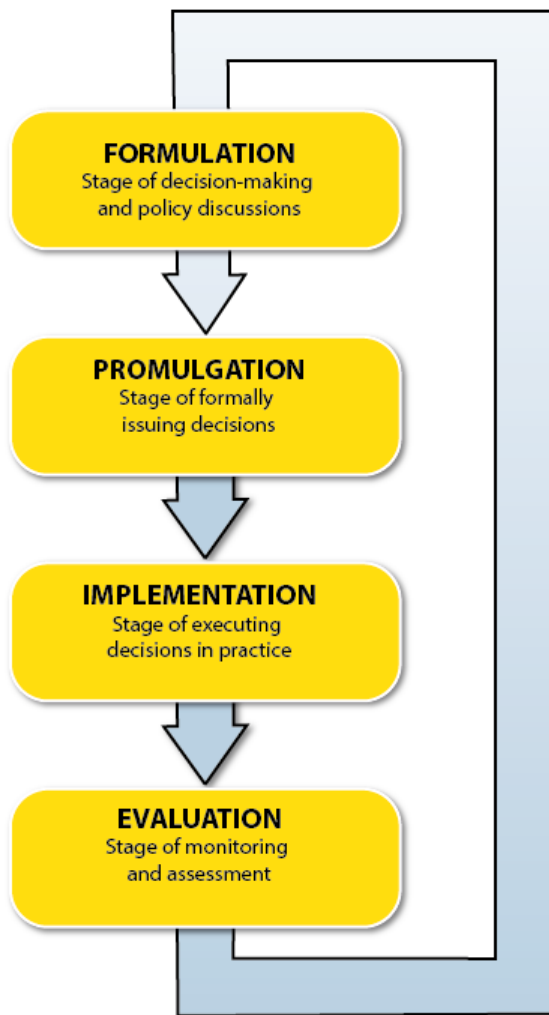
FORMULATION
Stage of decision-making and policy discussions

PROMULGATION
Stage of formally issuing decisions

IMPLEMENTATION
Stage of executing decisions in practice

EVALUATION
Stage of monitoring and assessment